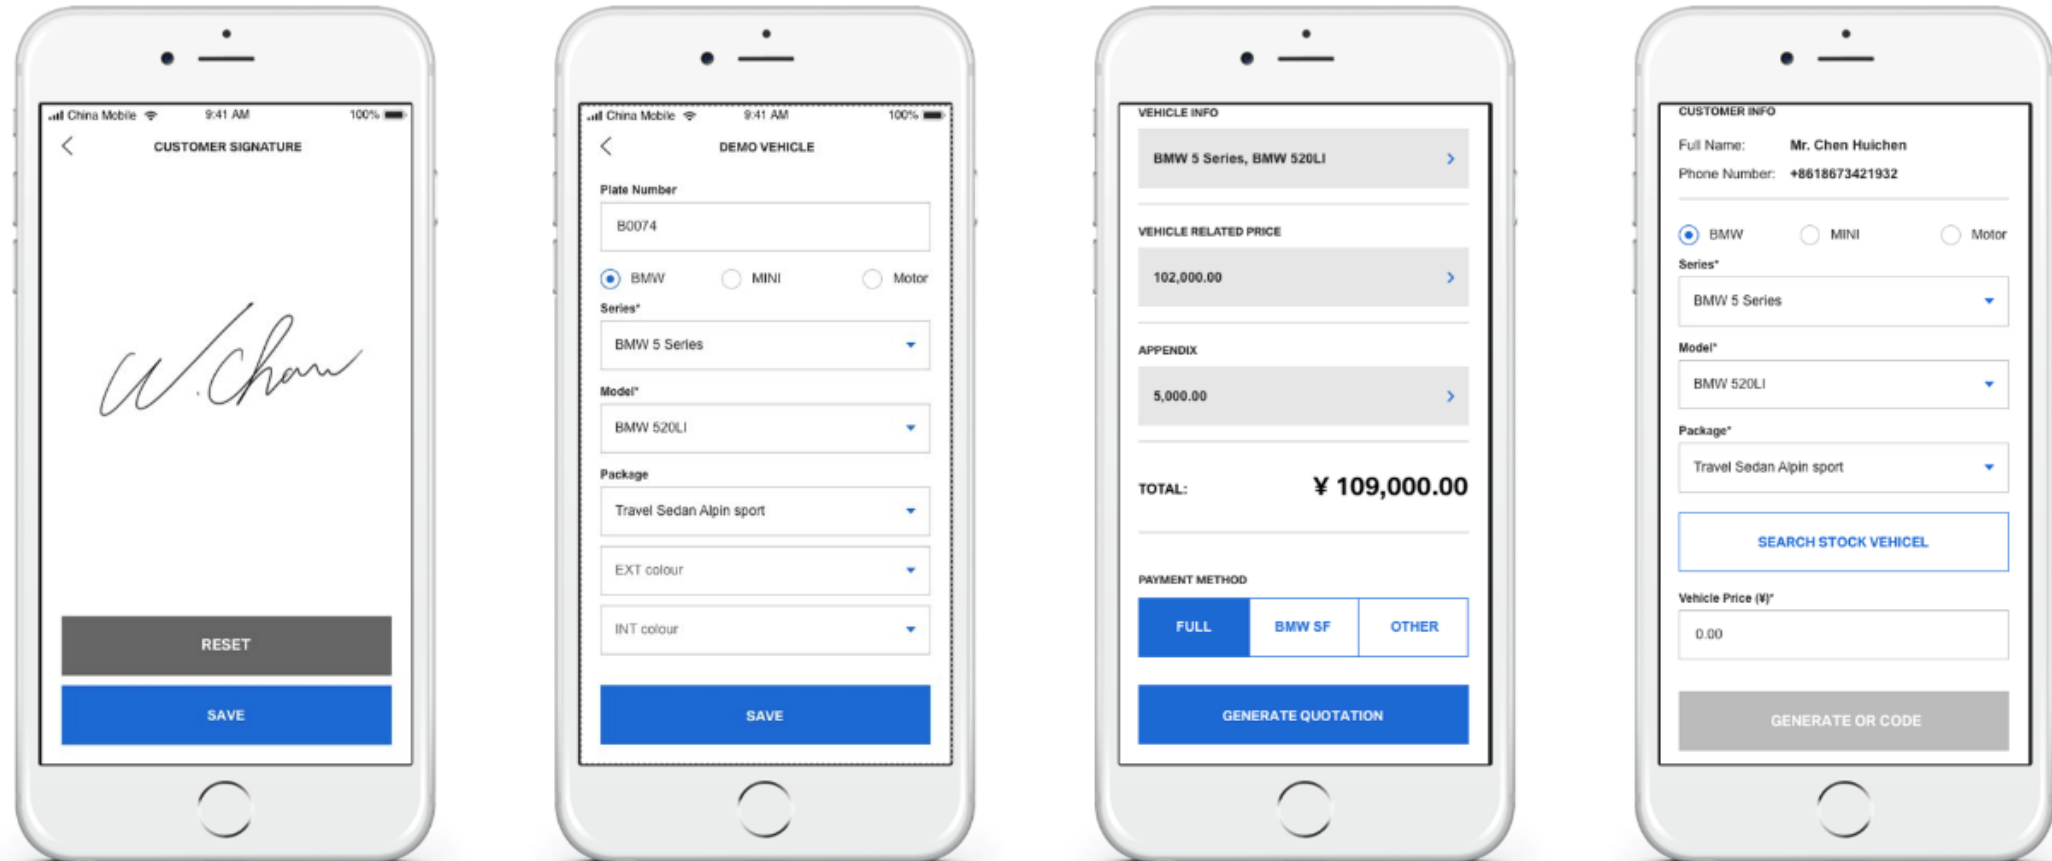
China Mobile 9:41 AM 100%

CUSTOMER SIGNATURE

W. Chan

RESET

SAVE

China Mobile 9:41 AM 100%

DEMO VEHICLE

Plate Number

B0074

BMW MINI Motor

Series*

BMW 5 Series

Model*

BMW 520LI

Package

Travel Sedan Alpin sport

EXT colour

INT colour

SAVE

VEHICLE INFO

BMW 5 Series, BMW 520LI

VEHICLE RELATED PRICE

102,000.00

APPENDIX

5,000.00

TOTAL: ¥ 109,000.00

PAYMENT METHOD

FULL BMW SF OTHER

GENERATE QUOTATION

CUSTOMER INFO

Full Name: Mr. Chen Huichen

Phone Number: +8618673421932

BMW MINI Motor

Series*

BMW 5 Series

Model*

BMW 520LI

Package*

Travel Sedan Alpin sport

SEARCH STOCK VEHICEL

Vehicle Price (¥)*

0.00

GENERATE OR CODE